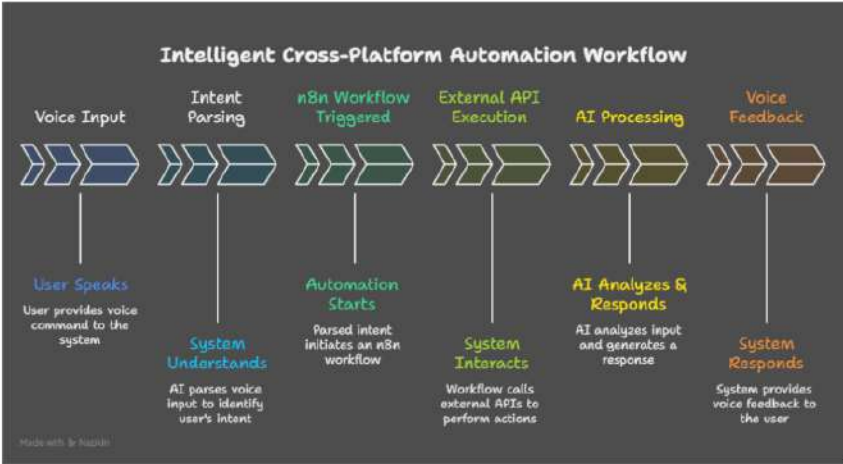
Intelligent Cross-Platform Automation Workflow

Voice Input

Intent Parsing

n8n Workflow Triggered

External API Execution

AI Processing

Voice Feedback

User Speaks

User provides voice command to the system

System Understands

AI parses voice input to identify user's intent

Automation Starts

Parsed intent initiates an n8n workflow

System Interacts

Workflow calls external APIs to perform actions

AI Analyzes & Responds

AI analyzes input and generates a response

System Responds

System provides voice feedback to the user

Made with Napkin